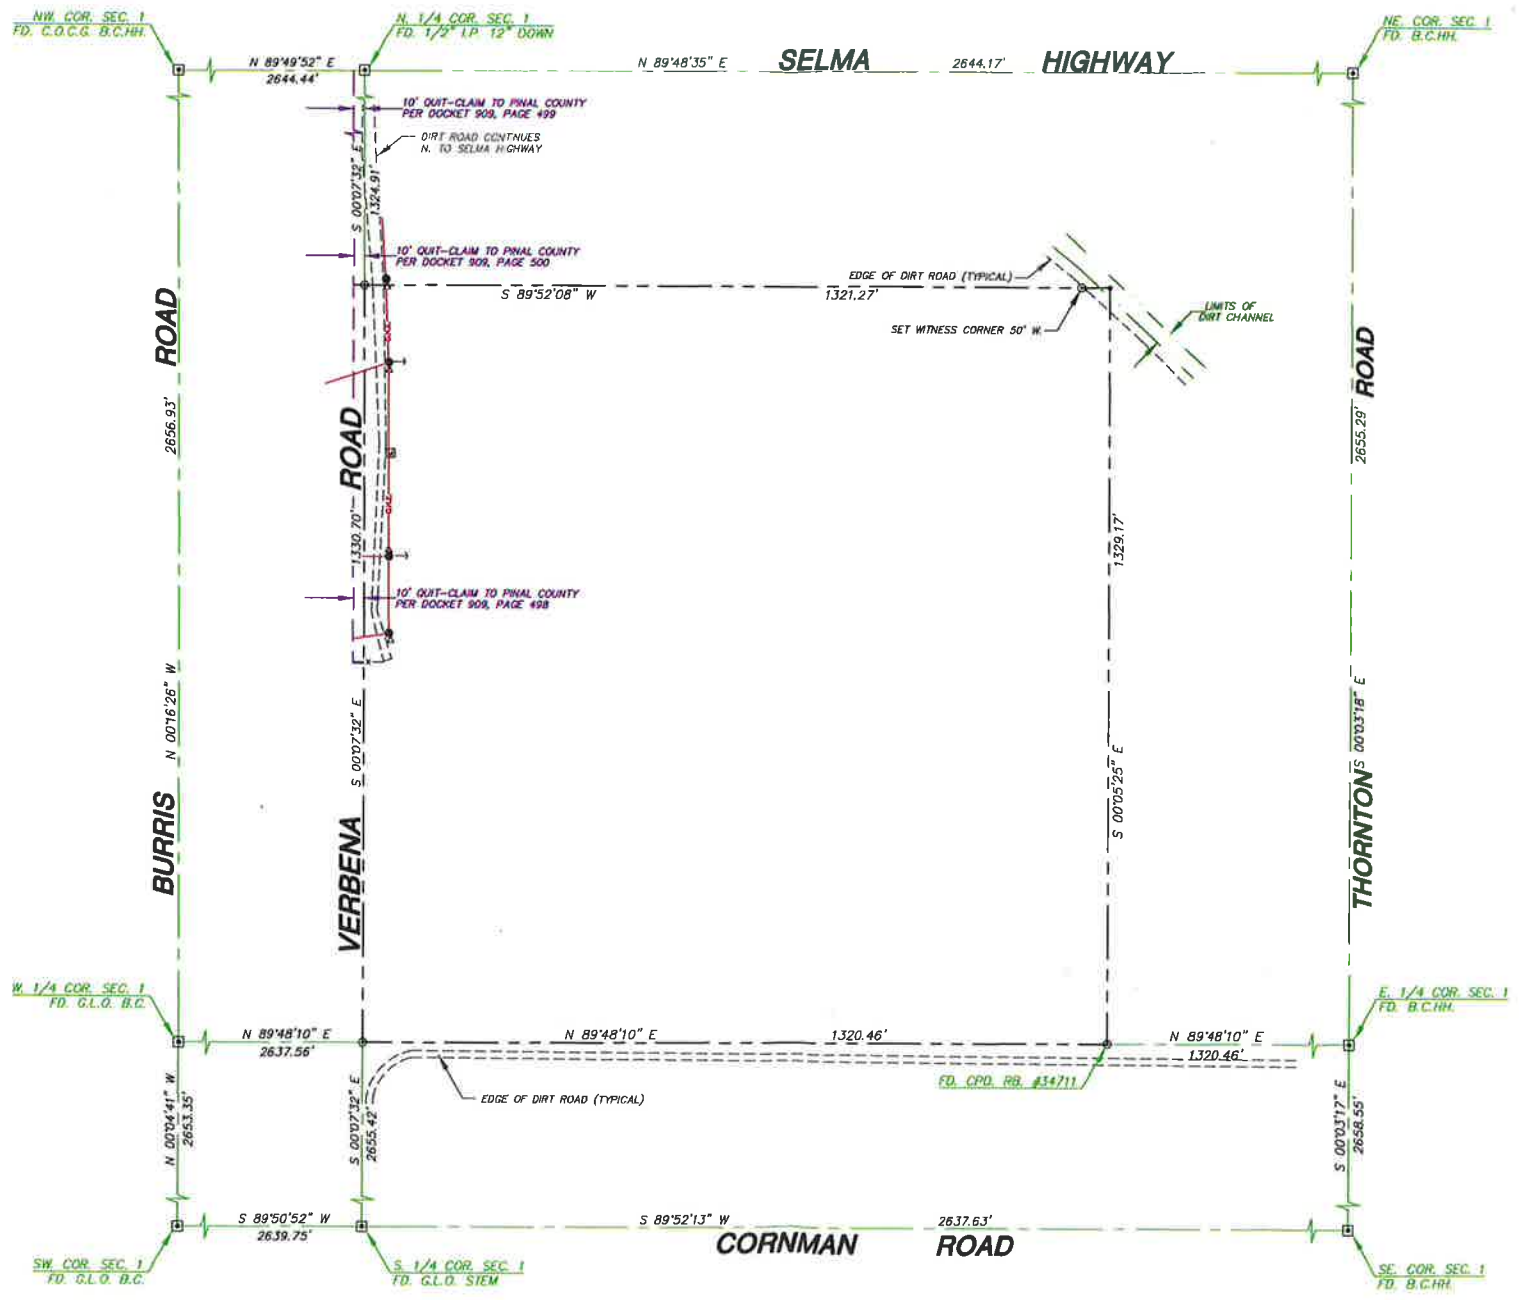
NW. COR. SEC. 1
FD. C.O.C.G. B.C.HH.

N. 1/4 COR. SEC. 1
FD. 1/2" I.P. 12" DOWN

NE. COR. SEC. 1
FD. B.C.HH.

N 89°49'52" E
2644.44'

N 89°48'35" E
SELMA
2644.17'
HIGHWAY

10' QUIT-CLAIM TO PINAL COUNTY
PER DOCKET 909, PAGE 499

DIRT ROAD CONTINUES
N. TO SELMA HIGHWAY

S 00°07'32" E
1324.91'

10' QUIT-CLAIM TO PINAL COUNTY
PER DOCKET 909, PAGE 500

EDGE OF DIRT ROAD (TYPICAL)

S 89°52'08" W
1321.27'

SET WITNESS CORNER 50' W.

LIMITS OF
DIRT CHANNEL

ROAD
2656.93'

ROAD
1330.70'

ROAD
2655.29'

1329.17'

10' QUIT-CLAIM TO PINAL COUNTY
PER DOCKET 909, PAGE 498

N 00°16'26" W
BURRIS

S 00°07'32" E
VERBENA

S 00°05'25" E

S 00°03'18" E
THORNTON

W. 1/4 COR. SEC. 1
FD. G.L.O. B.C.

E. 1/4 COR. SEC. 1
FD. B.C.HH.

N 89°48'10" E
2637.56'

N 89°48'10" E
1320.46'

N 89°48'10" E
1320.46'

FD. CPD. RB. #34711

EDGE OF DIRT ROAD (TYPICAL)

N 00°04'41" W
2653.35'

S 00°07'32" E
2655.42'

S 00°03'17" E
2658.55'

S 89°50'52" W
2639.75'

S 89°52'13" W
2637.63'
CORNMAN
ROAD

SW. COR. SEC. 1
FD. G.L.O. B.C.

S. 1/4 COR. SEC. 1
FD. G.L.O. STEM

SE. COR. SEC. 1
FD. B.C.HH.